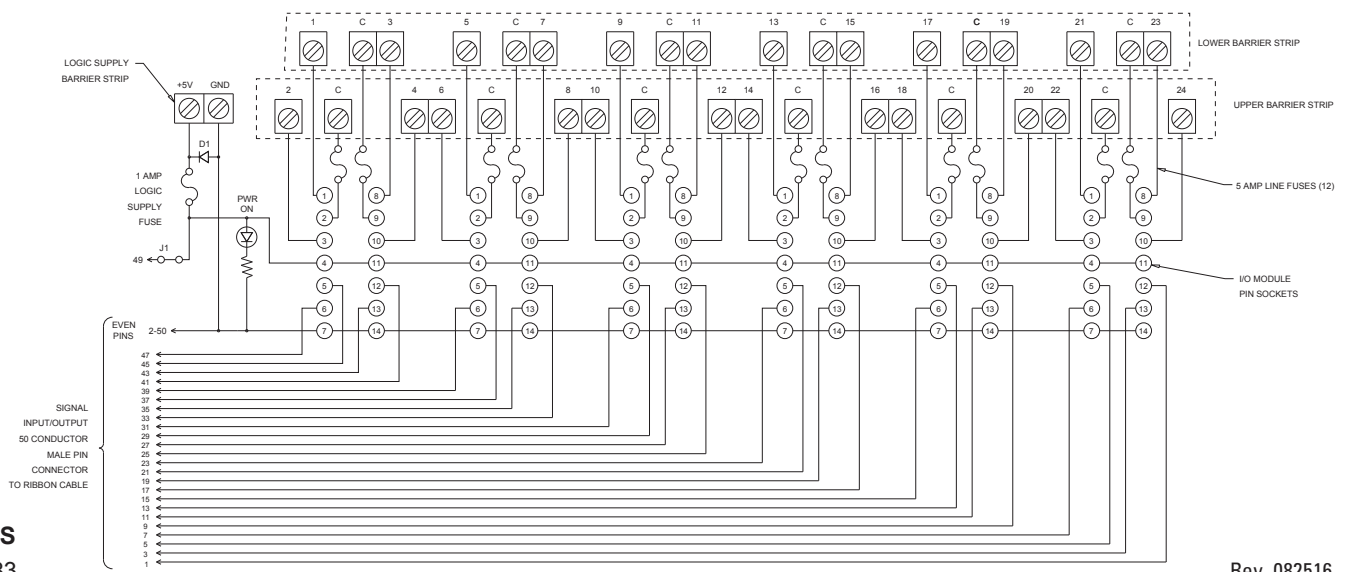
1 C 3 5 C 7 9 C 11 13 C 15 17 C 19 21 C 23

LOWER BARRIER STRIP

2 C 4 6 C 8 10 C 12 14 C 16 18 C 20 22 C 24

UPPER BARRIER STRIP

LOGIC SUPPLY BARRIER STRIP

+5V GND

D1

1 AMP LOGIC SUPPLY FUSE

PWR ON

J1

49

5 AMP LINE FUSES (12)

I/O MODULE PIN SOCKETS

1 2 3 4 5 6 7 8 9 10 11 12 13 14

EVEN PINS

2-50

47
45
43
41
39
37
35
33
31
29
27
25
23
21
19
17
15
13
11
9
7
5
3
1

SIGNAL INPUT/OUTPUT 50 CONDUCTOR MALE PIN CONNECTOR TO RIBBON CABLE

S

23

Rev. 082516